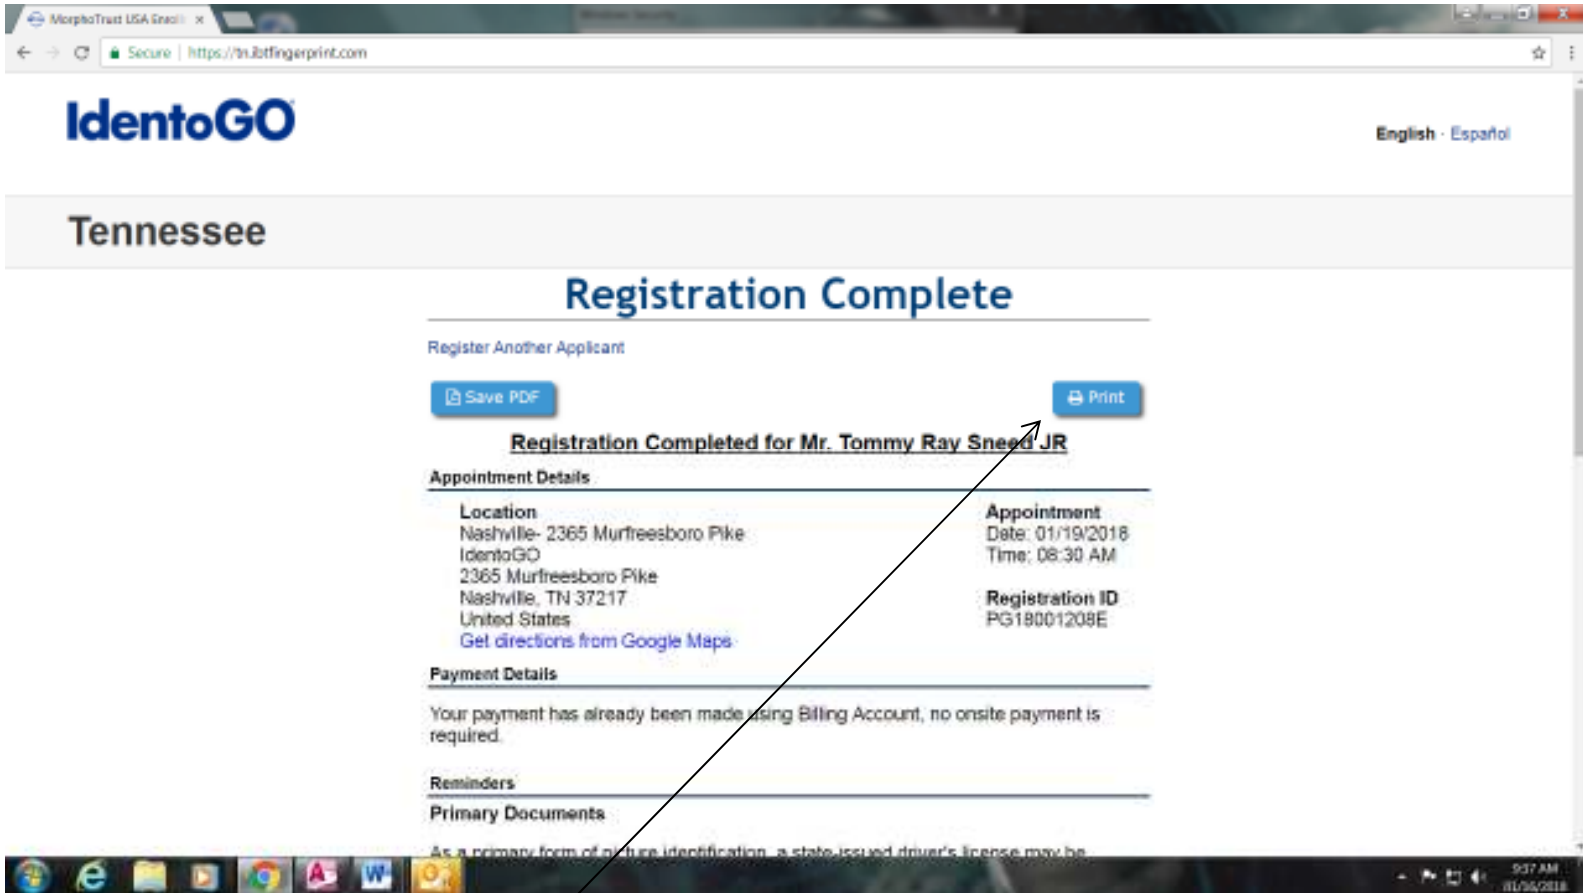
MorphoTrust USA Enroll ×

Secure | https://tn.ibtfingerprint.com

IdentoGO

English · Español

Tennessee

Registration Complete

Register Another Applicant

Save PDF

Print

Registration Completed for Mr. Tommy Ray Sneed JR

Appointment Details

Location
Nashville- 2365 Murfreesboro Pike
IdentoGO
2365 Murfreesboro Pike
Nashville, TN 37217
United States
Get directions from Google Maps

Appointment
Date: 01/19/2018
Time: 08:30 AM

Registration ID
PG18001208E

Payment Details

Your payment has already been made using Billing Account, no onsite payment is required.

Reminders

Primary Documents

As a primary form of picture identification, a state-issued driver's license may be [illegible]

9:37 AM
01/16/2018